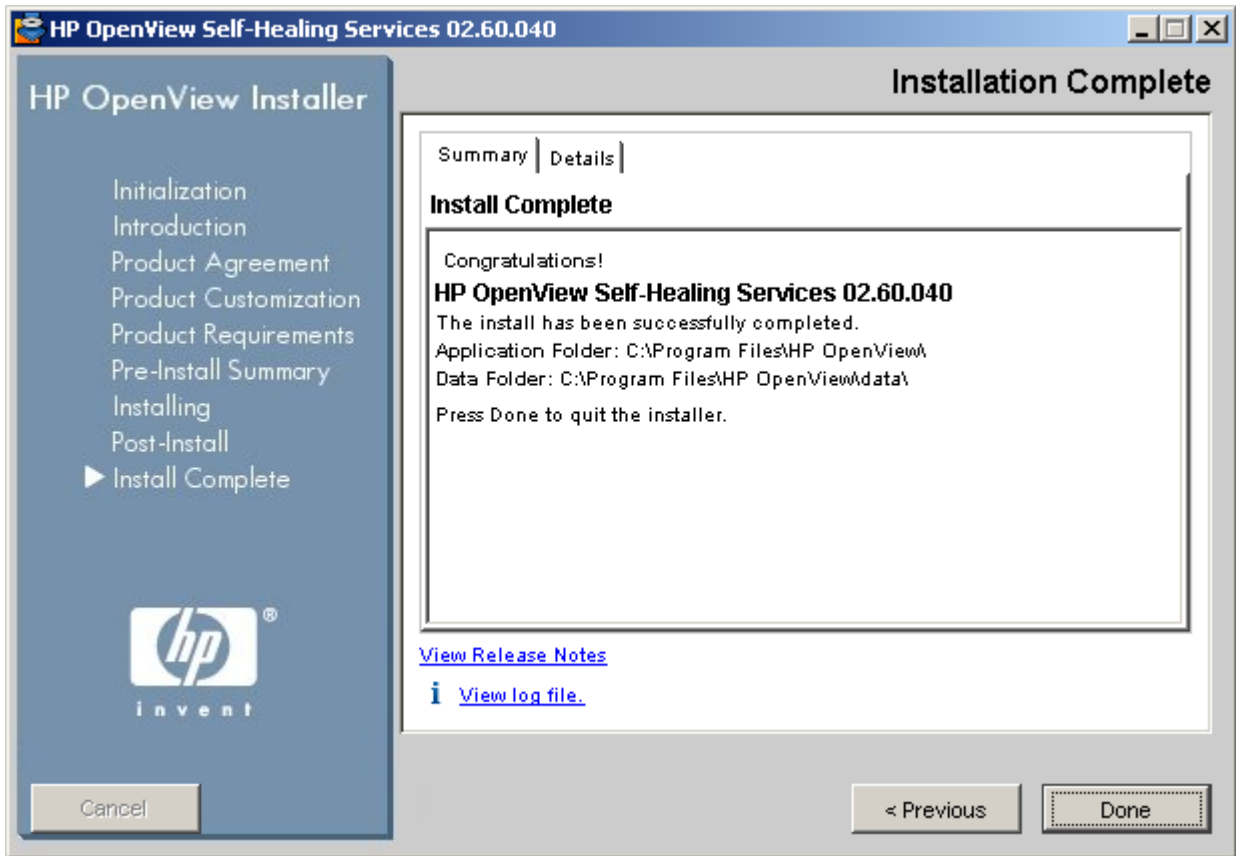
HP OpenView Self-Healing Services 02.60.040

HP OpenView Installer

Initialization
Introduction
Product Agreement
Product Customization
Product Requirements
Pre-Install Summary
Installing
Post-Install
Install Complete

hp ®
invent

Installation Complete

Summary | Details

Install Complete

Congratulations!

HP OpenView Self-Healing Services 02.60.040

The install has been successfully completed.

Application Folder: C:\Program Files\HP OpenView\

Data Folder: C:\Program Files\HP OpenView\data\

Press Done to quit the installer.

View Release Notes

View log file.

Cancel

< Previous

Done